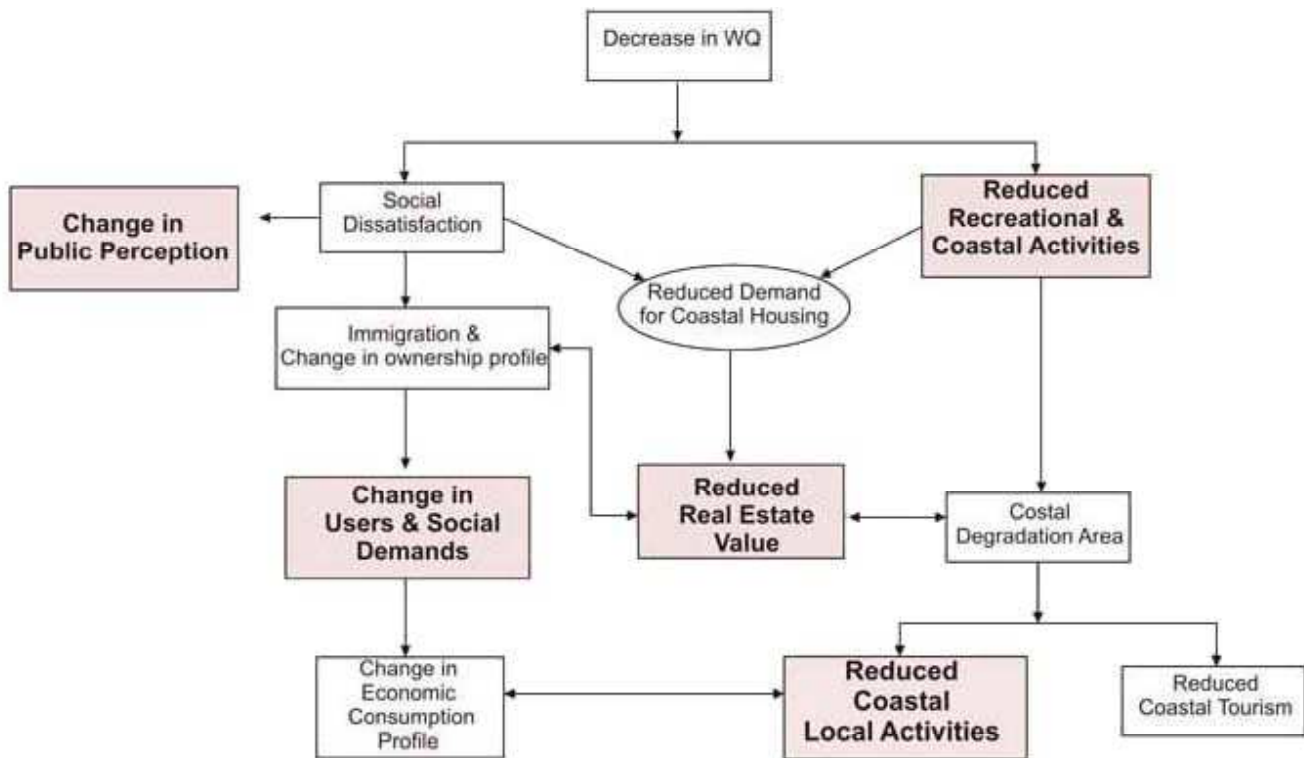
Decrease in WQ

Change in Public Perception

Social Dissatisfaction

Reduced Recreational & Coastal Activities

Reduced Demand for Coastal Housing

Immigration & Change in ownership profile

Change in Users & Social Demands

Reduced Real Estate Value

Costal Degradation Area

Change in Economic Consumption Profile

Reduced Coastal Local Activities

Reduced Coastal Tourism